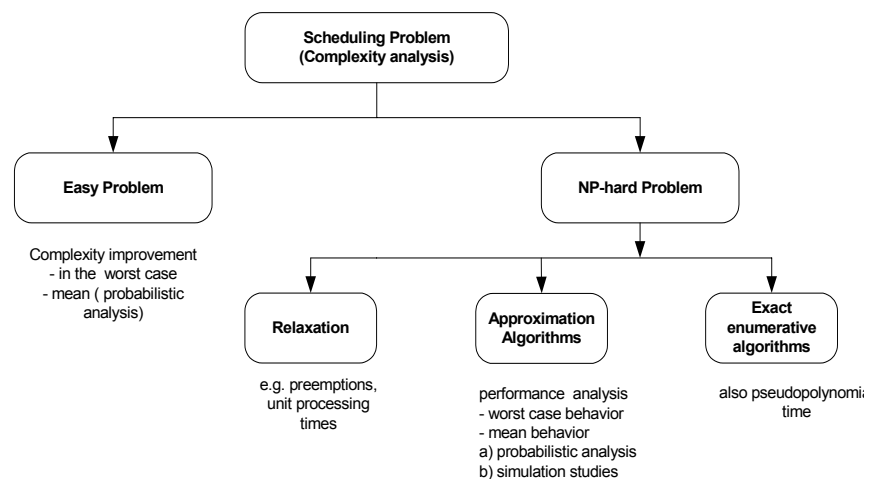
Scheduling Problem
(Complexity analysis)

Easy Problem

NP-hard Problem

Complexity improvement
- in the worst case
- mean ( probabilistic analysis)

Relaxation

Approximation Algorithms

Exact enumerative algorithms

e.g. preemptions, unit processing times

performance analysis
- worst case behavior
- mean behavior
a) probabilistic analysis
b) simulation studies

also pseudopolynomi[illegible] time